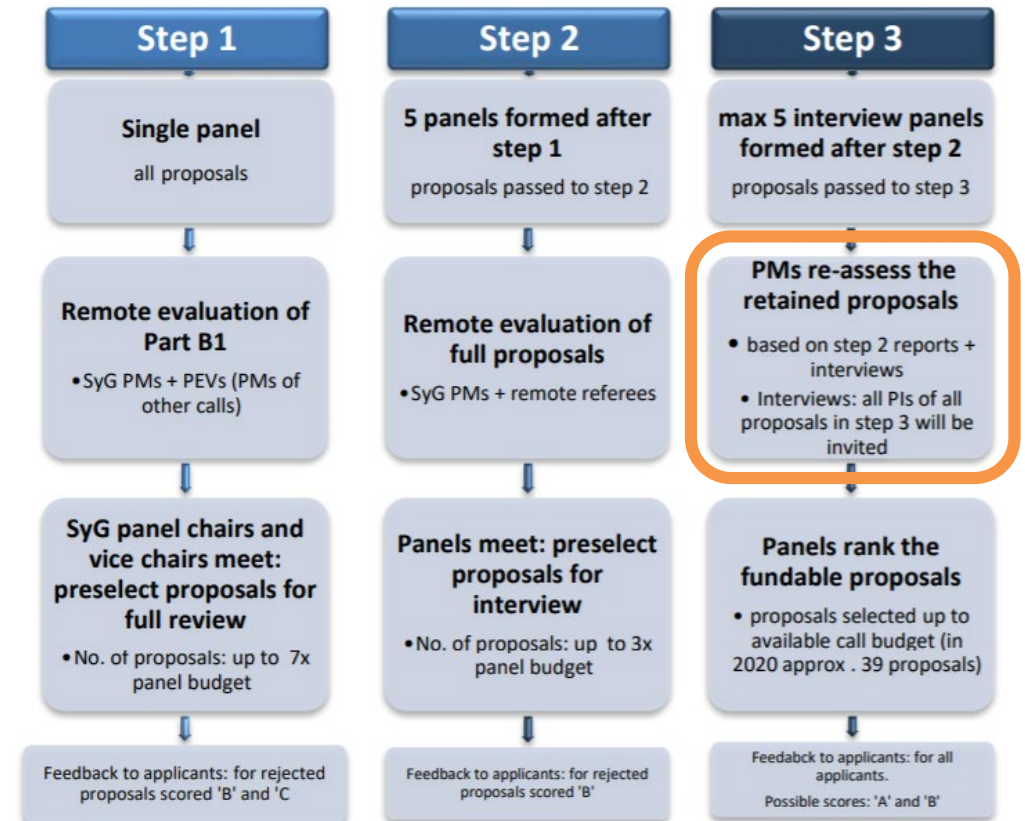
Step 1

Single panel
all proposals

Remote evaluation of Part B1
• SyG PMs + PEVs (PMs of other calls)

SyG panel chairs and vice chairs meet: preselect proposals for full review
• No. of proposals: up to 7x panel budget

Feedback to applicants: for rejected proposals scored 'B' and 'C

Step 2

5 panels formed after step 1
proposals passed to step 2

Remote evaluation of full proposals
• SyG PMs + remote referees

Panels meet: preselect proposals for interview
• No. of proposals: up to 3x panel budget

Feedback to applicants: for rejected proposals scored 'B'

Step 3

max 5 interview panels formed after step 2
proposals passed to step 3

PMs re-assess the retained proposals
• based on step 2 reports + interviews
• Interviews: all PIs of all proposals in step 3 will be invited

Panels rank the fundable proposals
• proposals selected up to available call budget (in 2020 approx . 39 proposals)

Feedabck to applicants: for all applicants.
Possible scores: 'A' and 'B'